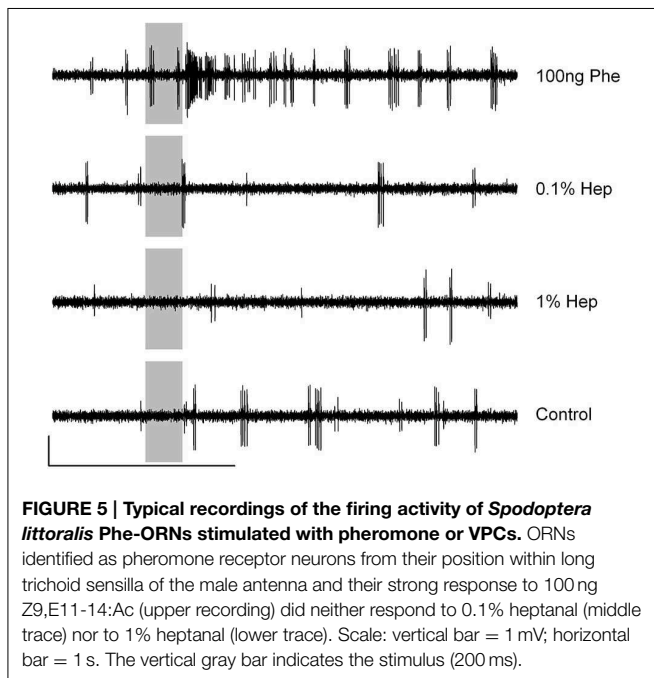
100ng Phe

0.1% Hep

1% Hep

Control

**FIGURE 5 | Typical recordings of the firing activity of *Spodoptera littoralis* Phe-ORNs stimulated with pheromone or VPCs.** ORNs identified as pheromone receptor neurons from their position within long trichoid sensilla of the male antenna and their strong response to 100 ng Z9,E11-14:Ac (upper recording) did neither respond to 0.1% heptanal (middle trace) nor to 1% heptanal (lower trace). Scale: vertical bar = 1 mV; horizontal bar = 1 s. The vertical gray bar indicates the stimulus (200 ms).